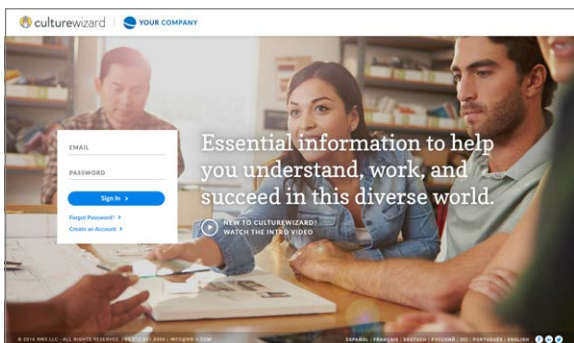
culturewizard | YOUR COMPANY

EMAIL

PASSWORD

Sign In

Forgot Password? >

Create an Account >

Essential information to help you understand, work, and succeed in this diverse world.

NEW TO CULTUREWIZARD? WATCH THE INTRO VIDEO

© 2016 RW3 LLC · ALL RIGHTS RESERVED · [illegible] · INFO@RW-3.COM

ESPAÑOL | FRANÇAIS | DEUTSCH | РУССКИЙ | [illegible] | PORTUGUÊS | ENGLISH